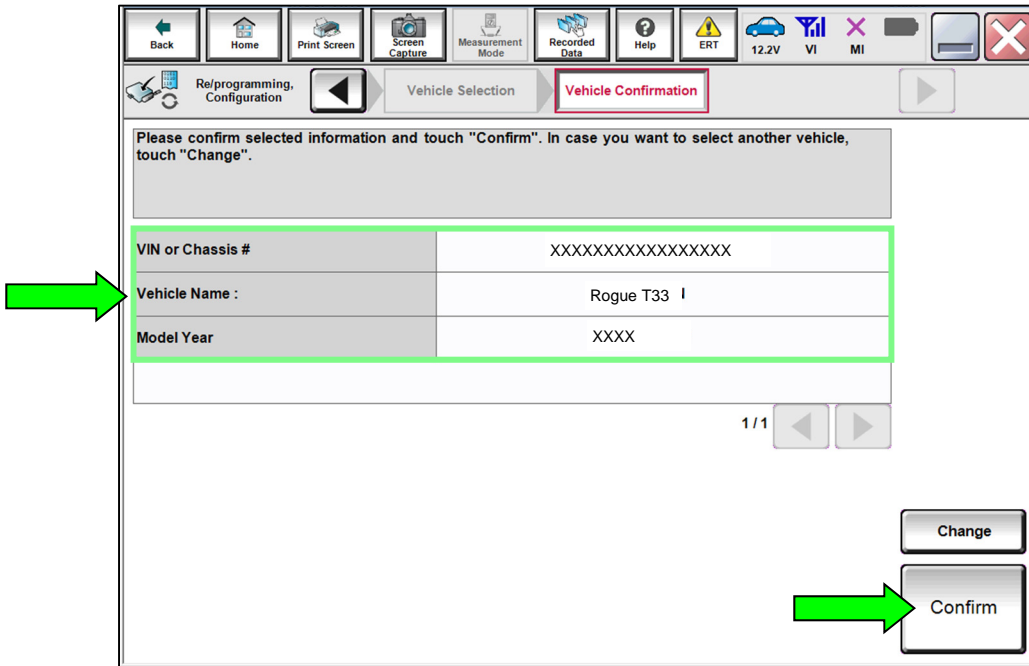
Back Home Print Screen Screen Capture Measurement Mode Recorded Data Help ERT 12.2V VI MI

Re/programming, Configuration

Vehicle Selection

Vehicle Confirmation

Please confirm selected information and touch "Confirm". In case you want to select another vehicle, touch "Change".

| VIN or Chassis # | XXXXXXXXXXXXXXXXX |
|---|---|
| Vehicle Name : | Rogue T33 |
| Model Year | XXXX |

1 / 1

Change

Confirm